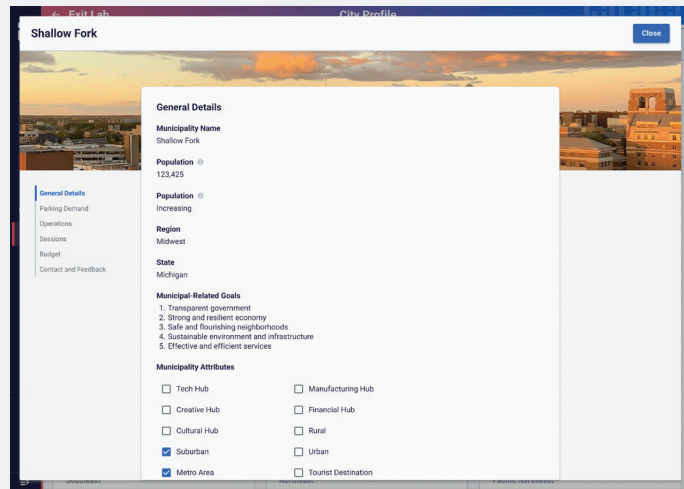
← Exit Lab

City Profile

Shallow Fork

Close

General Details
Parking Demand
Operations
Sessions
Budget
Contact and Feedback

General Details

Municipality Name
Shallow Fork

Population
123,425

Population
Increasing

Region
Midwest

State
Michigan

Municipal-Related Goals
1. Transparent government
2. Strong and resilient economy
3. Safe and flourishing neighborhoods
4. Sustainable environment and infrastructure
5. Effective and efficient services

Municipality Attributes

Tech Hub
Manufacturing Hub
Creative Hub
Financial Hub
Cultural Hub
Rural
Suburban
Urban
Metro Area
Tourist Destination

Southeast
Northeast
Pacific Northwest